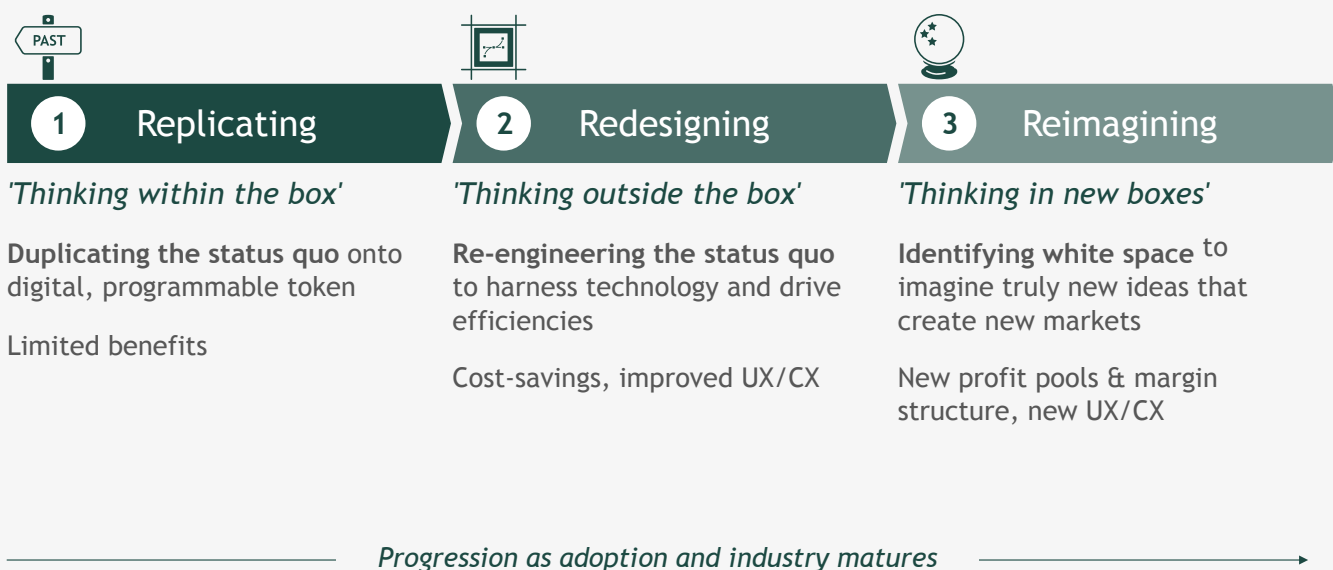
PAST

1 Replicating

2 Redesigning

3 Reimagining

'Thinking within the box'

**Duplicating the status quo** onto digital, programmable token

Limited benefits

'Thinking outside the box'

**Re-engineering the status quo** to harness technology and drive efficiencies

Cost-savings, improved UX/CX

'Thinking in new boxes'

**Identifying white space** to imagine truly new ideas that create new markets

New profit pools & margin structure, new UX/CX

Progression as adoption and industry matures